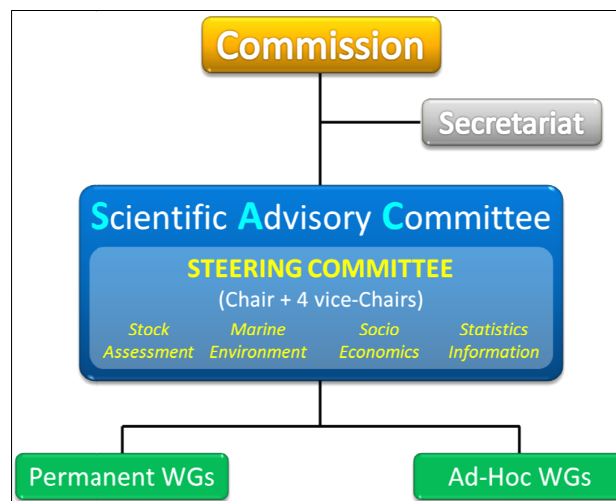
Commission

Secretariat

Scientific Advisory Committee

STEERING COMMITTEE
(Chair + 4 vice-Chairs)

Stock Assessment

Marine Environment

Socio Economics

Statistics Information

Permanent WGs

Ad-Hoc WGs